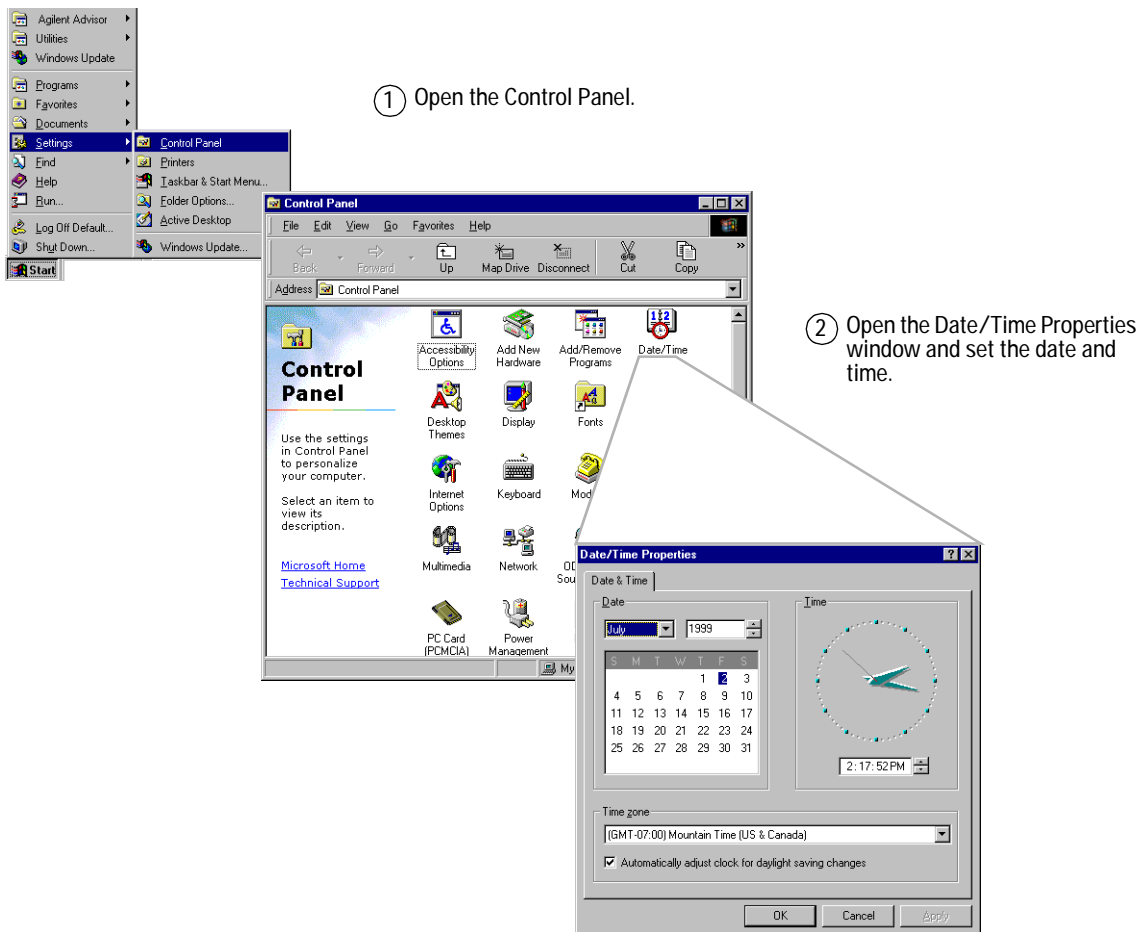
Agilent Advisor
Utilities
Windows Update
Programs
Favorites
Documents
Settings
Find
Help
Run...
Log Off Default...
Shut Down...
Start

Control Panel
Printers
Taskbar & Start Menu...
Folder Options...
Active Desktop
Windows Update...

1 Open the Control Panel.

Control Panel
File Edit View Go Favorites Help
Back Forward Up Map Drive Disconnect Cut Copy
Address Control Panel

Control Panel
Use the settings in Control Panel to personalize your computer.
Select an item to view its description.
Microsoft Home
Technical Support

Accessibility Options
Add New Hardware
Add/Remove Programs
Date/Time
Desktop Themes
Display
Fonts
Internet Options
Keyboard
Mod
Multimedia
Network
OD Sou
PC Card (PCMCIA)
Power Management
My

2 Open the Date/Time Properties window and set the date and time.

Date/Time Properties
Date & Time
Date
July
1999
| S | M | T | W | T | F | S |
|---|---|---|---|---|---|---|
| | | | | 1 | 2 | 3 |
| 4 | 5 | 6 | 7 | 8 | 9 | 10 |
| 11 | 12 | 13 | 14 | 15 | 16 | 17 |
| 18 | 19 | 20 | 21 | 22 | 23 | 24 |
| 25 | 26 | 27 | 28 | 29 | 30 | 31 |
Time
2:17:52PM
Time zone
(GMT-07:00) Mountain Time (US & Canada)
Automatically adjust clock for daylight saving changes
OK Cancel Apply